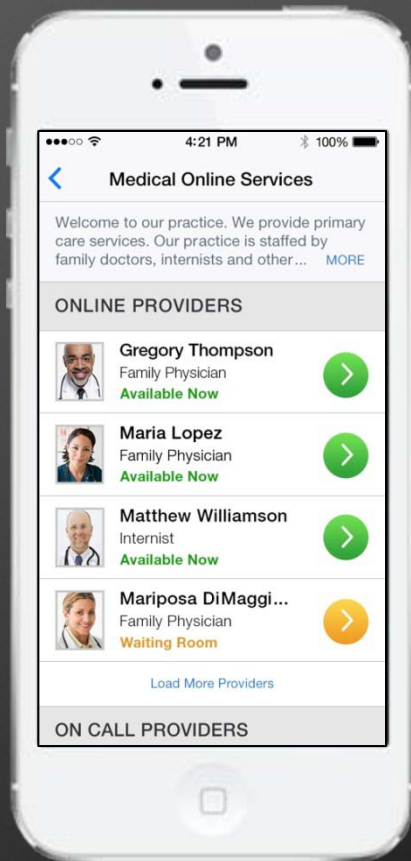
4:21 PM

100%

Medical Online Services

Welcome to our practice. We provide primary care services. Our practice is staffed by family doctors, internists and other... MORE

ONLINE PROVIDERS

Gregory Thompson
Family Physician
Available Now

Maria Lopez
Family Physician
Available Now

Matthew Williamson
Internist
Available Now

Mariposa DiMaggi...
Family Physician
Waiting Room

Load More Providers

ON CALL PROVIDERS